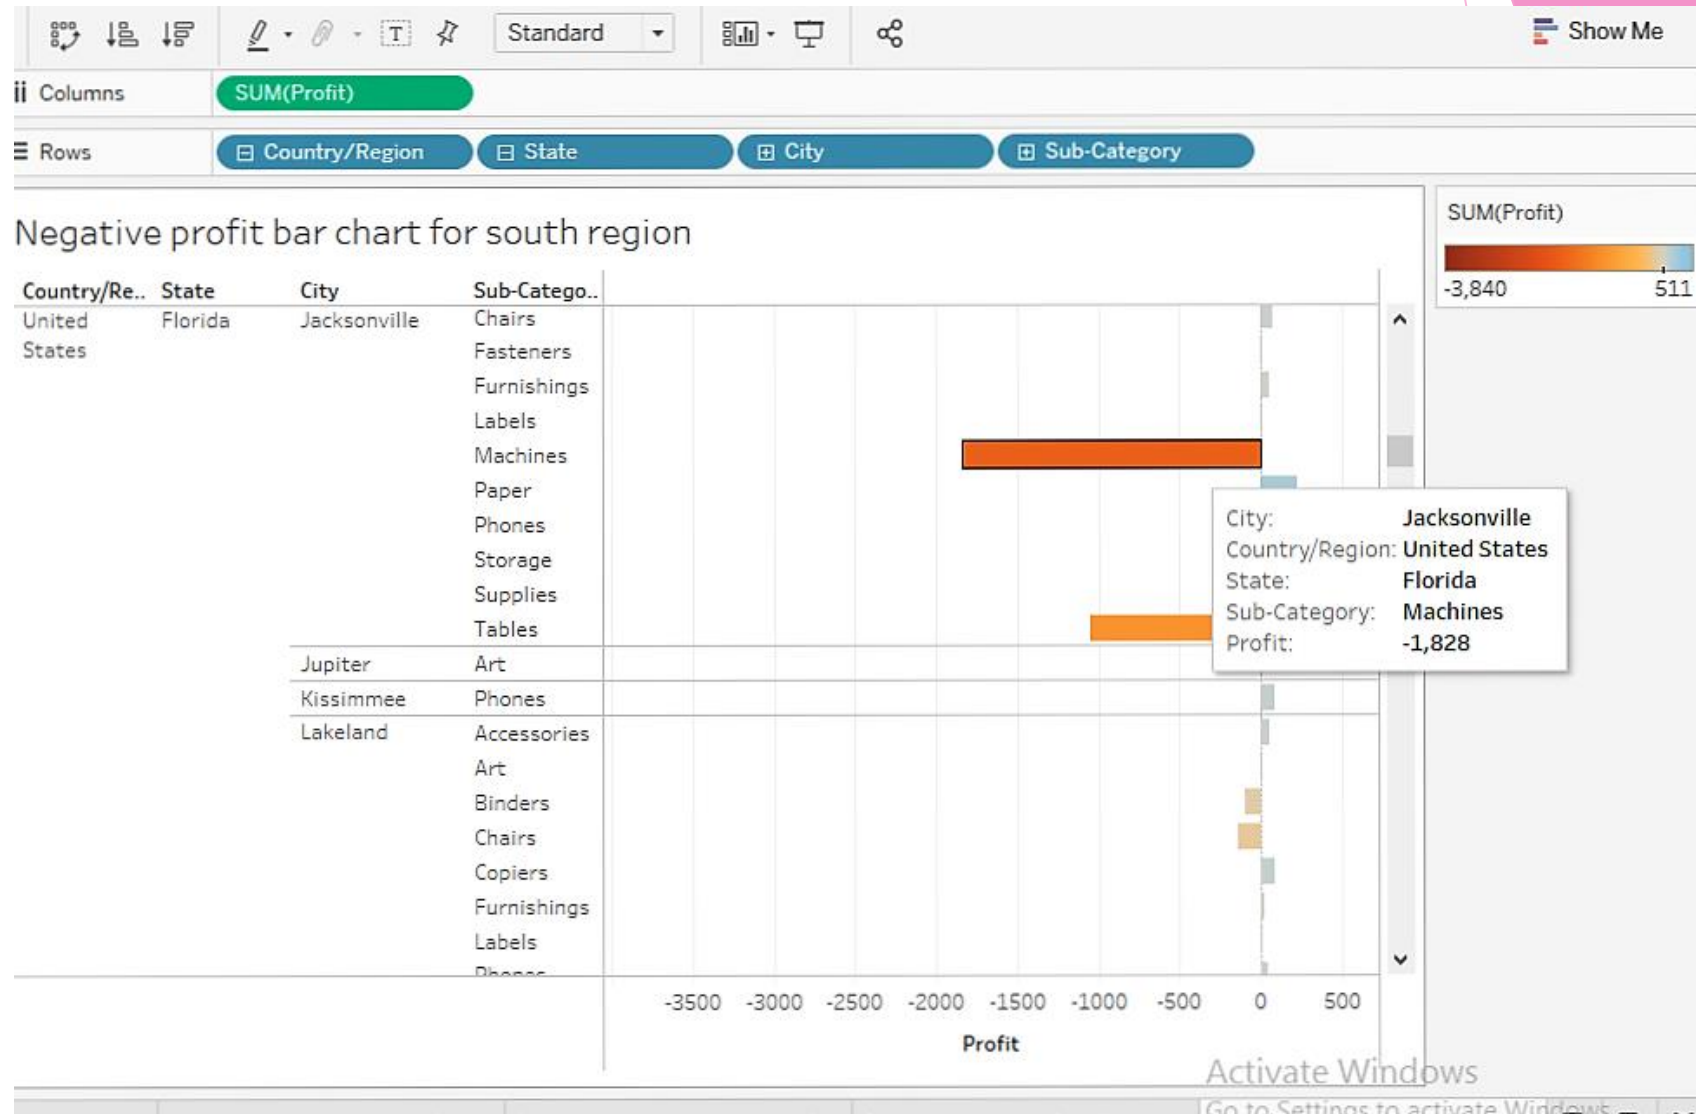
Standard

Show Me

Columns SUM(Profit)

Rows Country/Region State City Sub-Category

Negative profit bar chart for south region

| Country/Re.. | State | City | Sub-Catego.. |
|---|---|---|---|
| United States | Florida | Jacksonville | Chairs |
| | | | Fasteners |
| | | | Furnishings |
| | | | Labels |
| | | | Machines |
| | | | Paper |
| | | | Phones |
| | | | Storage |
| | | | Supplies |
| | | | Tables |
| | | Jupiter | Art |
| | | Kissimmee | Phones |
| | | Lakeland | Accessories |
| | | | Art |
| | | | Binders |
| | | | Chairs |
| | | | Copiers |
| | | | Furnishings |
| | | | Labels |
| | | | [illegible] |

City: Jacksonville
Country/Region: United States
State: Florida
Sub-Category: Machines
Profit: -1,828

-3500 -3000 -2500 -2000 -1500 -1000 -500 0 500

Profit

SUM(Profit)

-3,840 511

Activate Windows
Go to Settings to activate Windows